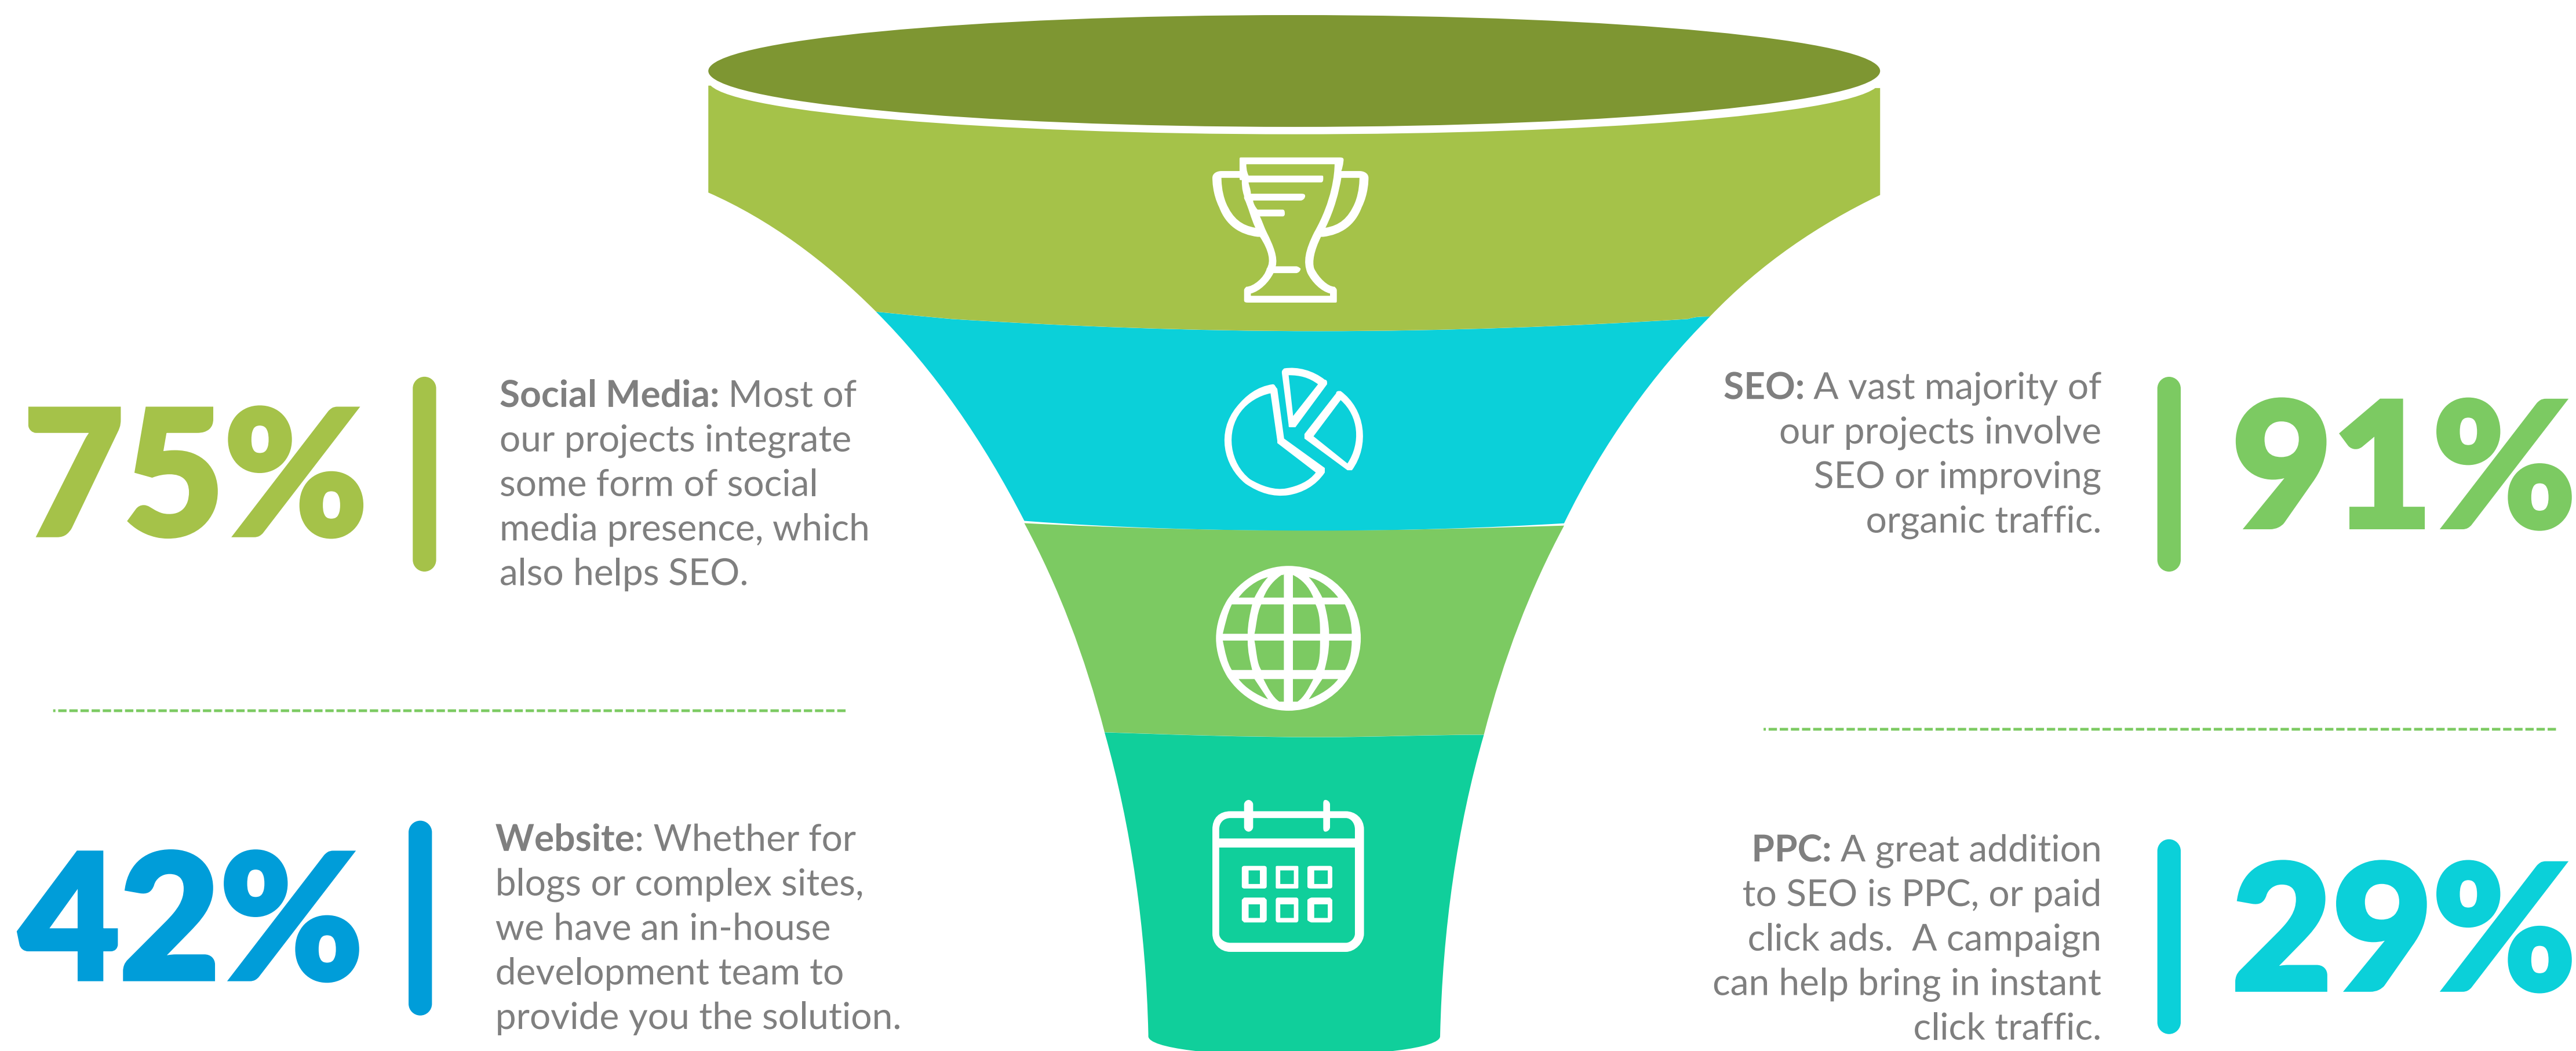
75%

**Social Media:** Most of our projects integrate some form of social media presence, which also helps SEO.

**SEO:** A vast majority of our projects involve SEO or improving organic traffic.

91%

42%

**Website**: Whether for blogs or complex sites, we have an in-house development team to provide you the solution.

**PPC:** A great addition to SEO is PPC, or paid click ads. A campaign can help bring in instant click traffic.

29%